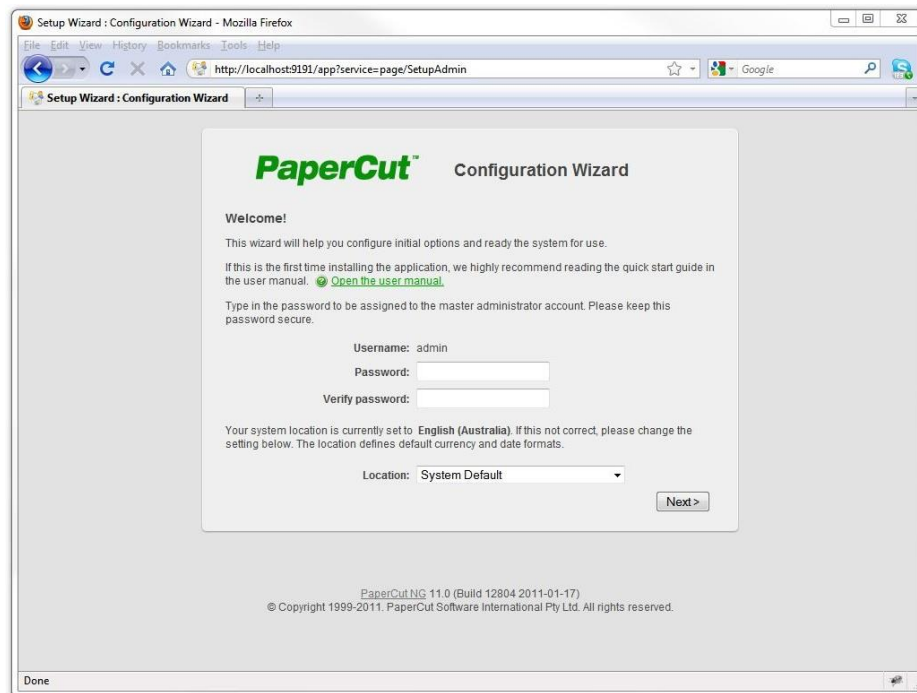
Setup Wizard : Configuration Wizard - Mozilla Firefox

File Edit View History Bookmarks Tools Help

http://localhost:9191/app?service=page/SetupAdmin

Google

Setup Wizard : Configuration Wizard

PaperCut™ Configuration Wizard

Welcome!

This wizard will help you configure initial options and ready the system for use.

If this is the first time installing the application, we highly recommend reading the quick start guide in the user manual. Open the user manual.

Type in the password to be assigned to the master administrator account. Please keep this password secure.

Username: admin

Password:

Verify password:

Your system location is currently set to English (Australia). If this not correct, please change the setting below. The location defines default currency and date formats.

Location: System Default

Next >

PaperCut NG 11.0 (Build 12804 2011-01-17)
© Copyright 1999-2011. PaperCut Software International Pty Ltd. All rights reserved.

Done